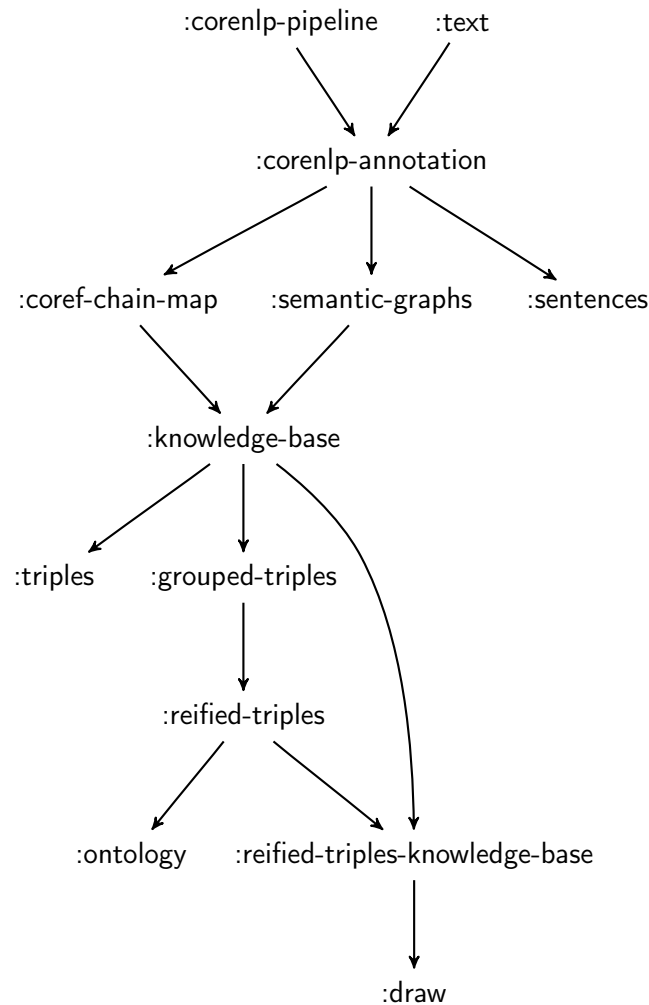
:corenlp-pipeline :text

:corenlp-annotation

:coref-chain-map :semantic-graphs :sentences

:knowledge-base

:triples :grouped-triples

:reified-triples

:ontology :reified-triples-knowledge-base

:draw